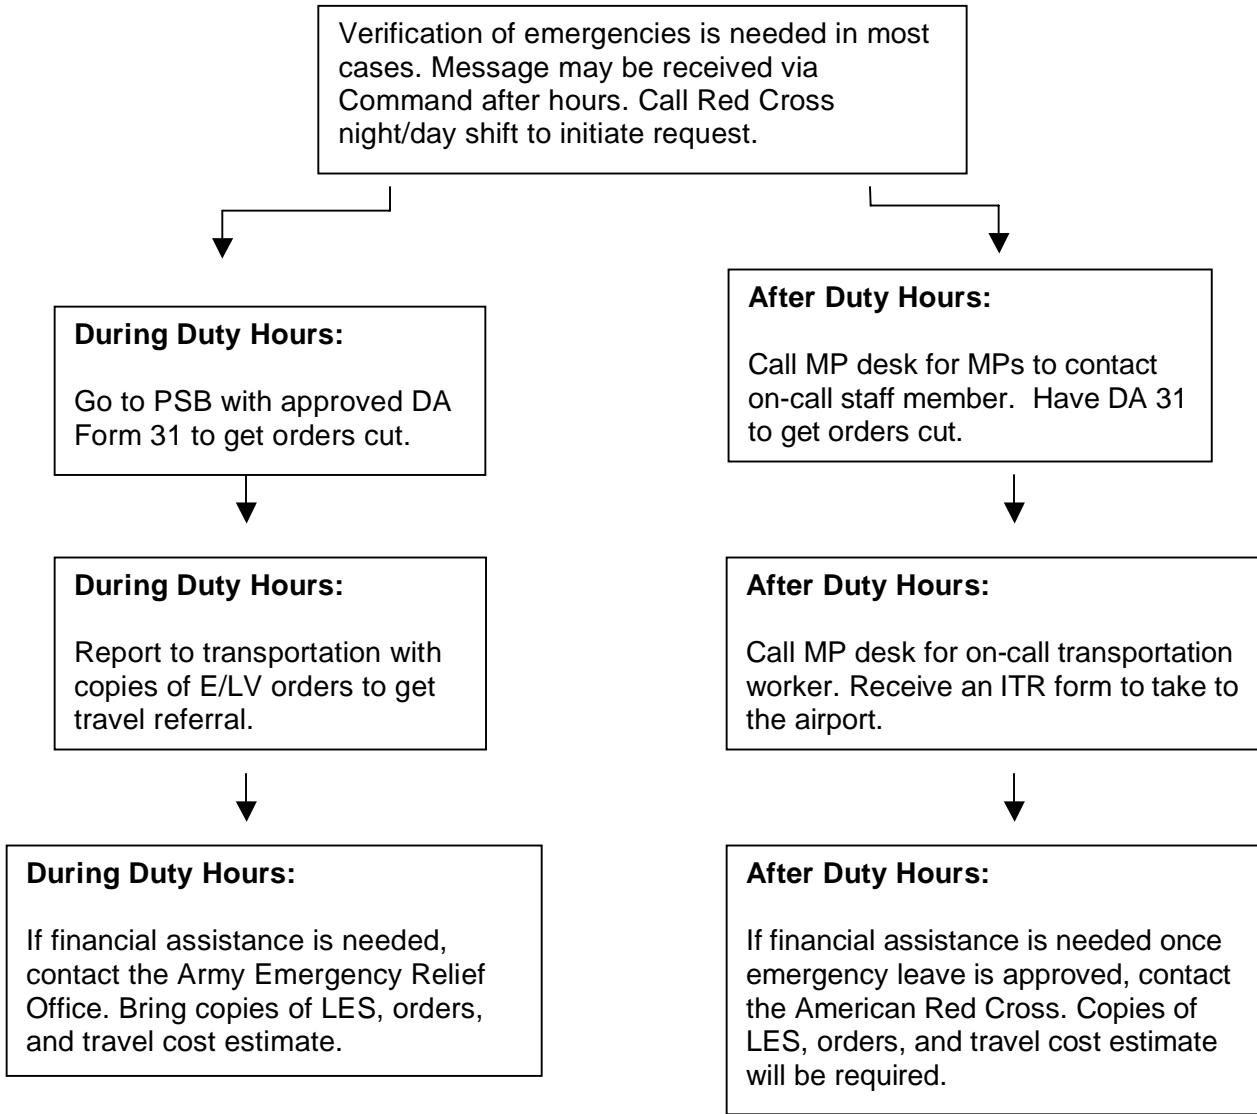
Verification of emergencies is needed in most cases. Message may be received via Command after hours. Call Red Cross night/day shift to initiate request.

During Duty Hours:

Go to PSB with approved DA Form 31 to get orders cut.

During Duty Hours:

Report to transportation with copies of E/LV orders to get travel referral.

During Duty Hours:

If financial assistance is needed, contact the Army Emergency Relief Office. Bring copies of LES, orders, and travel cost estimate.

After Duty Hours:

Call MP desk for MPs to contact on-call staff member. Have DA 31 to get orders cut.

After Duty Hours:

Call MP desk for on-call transportation worker. Receive an ITR form to take to the airport.

After Duty Hours:

If financial assistance is needed once emergency leave is approved, contact the American Red Cross. Copies of LES, orders, and travel cost estimate will be required.